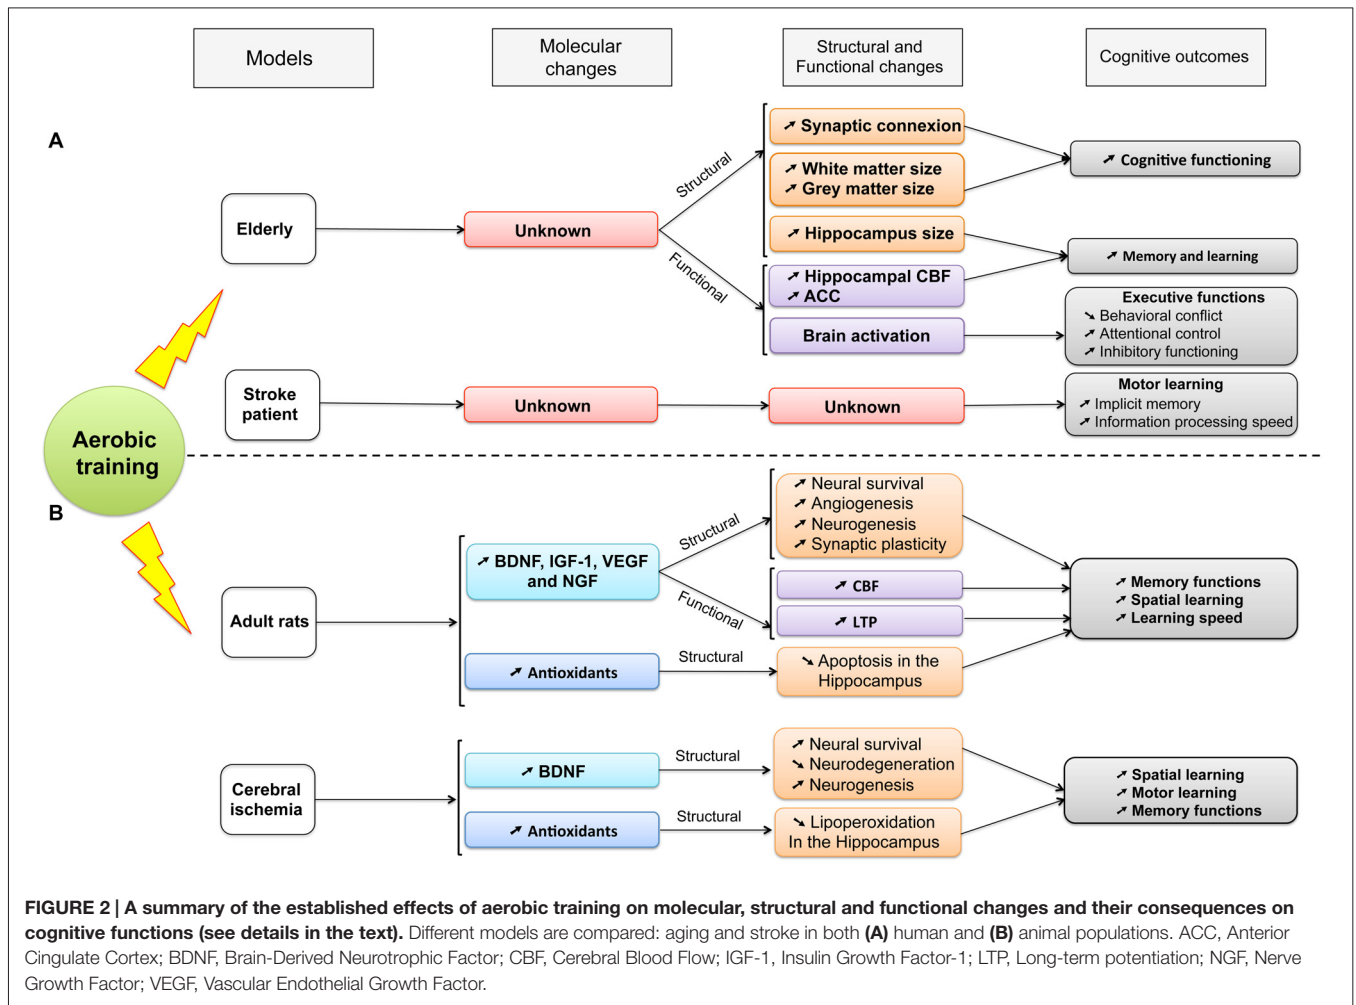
Models

Molecular changes

Structural and Functional changes

Cognitive outcomes

A

Aerobic training

Elderly

Unknown

Structural

Functional

↗ Synaptic connexion

↗ White matter size
↗ Grey matter size

↗ Hippocampus size

↗ Hippocampal CBF
↗ ACC

Brain activation

↗ Cognitive functioning

↗ Memory and learning

Executive functions
↘ Behavioral conflict
↗ Attentional control
↗ Inhibitory functioning

Stroke patient

Unknown

Unknown

Motor learning
↗ Implicit memory
↗ Information processing speed

B

Adult rats

↗ BDNF, IGF-1, VEGF and NGF

Structural

Functional

↗ Neural survival
↗ Angiogenesis
↗ Neurogenesis
↗ Synaptic plasticity

↗ CBF

↗ LTP

↗ Antioxidants

Structural

↘ Apoptosis in the Hippocampus

↗ Memory functions
↗ Spatial learning
↗ Learning speed

Cerebral ischemia

↗ BDNF

Structural

↗ Neural survival
↘ Neurodegeneration
↗ Neurogenesis

↗ Antioxidants

Structural

↘ Lipoperoxidation In the Hippocampus

↗ Spatial learning
↗ Motor learning
↗ Memory functions

FIGURE 2 | A summary of the established effects of aerobic training on molecular, structural and functional changes and their consequences on cognitive functions (see details in the text). Different models are compared: aging and stroke in both (A) human and (B) animal populations. ACC, Anterior Cingulate Cortex; BDNF, Brain-Derived Neurotrophic Factor; CBF, Cerebral Blood Flow; IGF-1, Insulin Growth Factor-1; LTP, Long-term potentiation; NGF, Nerve Growth Factor; VEGF, Vascular Endothelial Growth Factor.